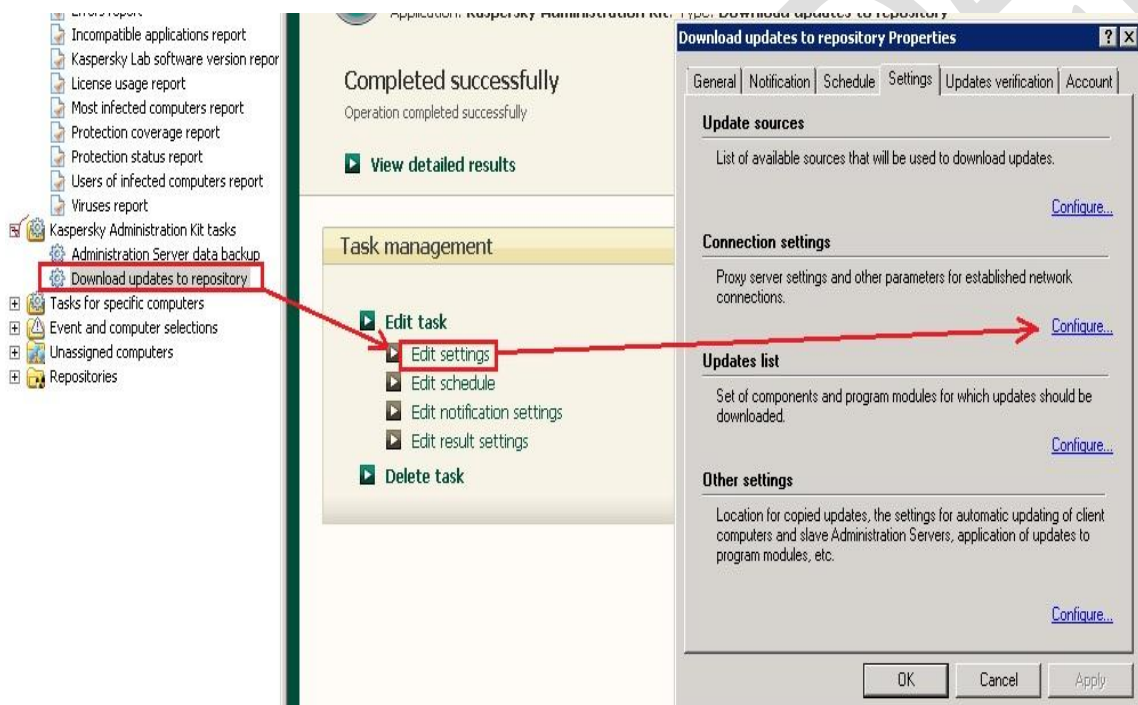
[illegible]
Incompatible applications report
Kaspersky Lab software version repor
License usage report
Most infected computers report
Protection coverage report
Protection status report
Users of infected computers report
Viruses report
Kaspersky Administration Kit tasks
Administration Server data backup
Download updates to repository
Tasks for specific computers
Event and computer selections
Unassigned computers
Repositories

Application: Kaspersky Administration Kit. Type: Download updates to repository

Completed successfully
Operation completed successfully

View detailed results

Task management

Edit task
Edit settings
Edit schedule
Edit notification settings
Edit result settings
Delete task

Download updates to repository Properties
? X
General | Notification | Schedule | Settings | Updates verification | Account

Update sources
List of available sources that will be used to download updates.
Configure...

Connection settings
Proxy server settings and other parameters for established network connections.
Configure...

Updates list
Set of components and program modules for which updates should be downloaded.
Configure...

Other settings
Location for copied updates, the settings for automatic updating of client computers and slave Administration Servers, application of updates to program modules, etc.
Configure...

OK Cancel Apply